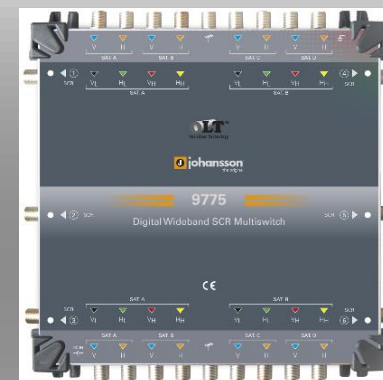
SAT A SAT B SAT C SAT D
V H V H V H V H

① SCR
SAT A
VL HL VH HH

SAT B
VL HL VH HH
④ SCR

OLT

johansson

9775

② SCR
Digital Wideband SCR Multiswitch
SCR ⑤

CE

SAT A
VL HL VH HH
SAT B
VL HL VH HH

③ SCR
SCR ⑥

SAT A SAT B SAT C SAT D
V H V H V H V H